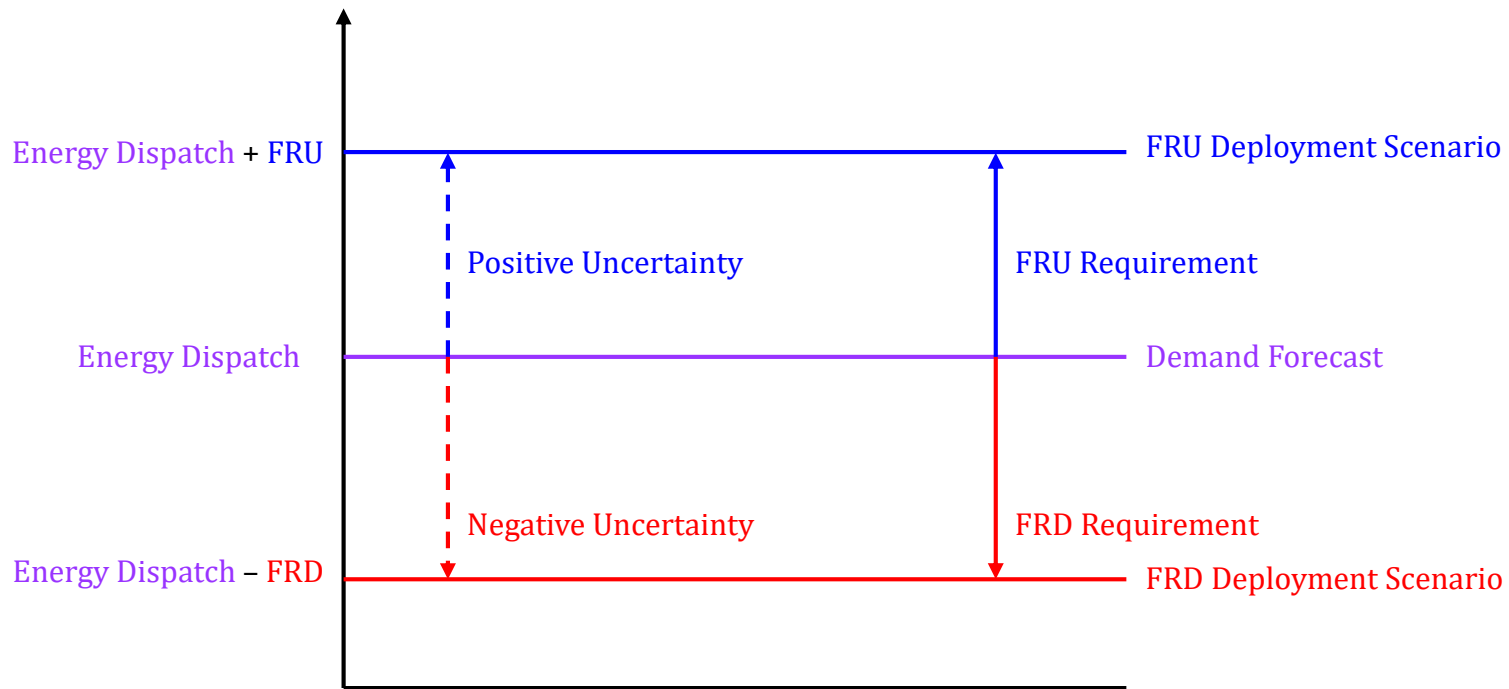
Energy Dispatch + FRU

FRU Deployment Scenario

Positive Uncertainty

FRU Requirement

Energy Dispatch

Demand Forecast

Negative Uncertainty

FRD Requirement

Energy Dispatch – FRD

FRD Deployment Scenario